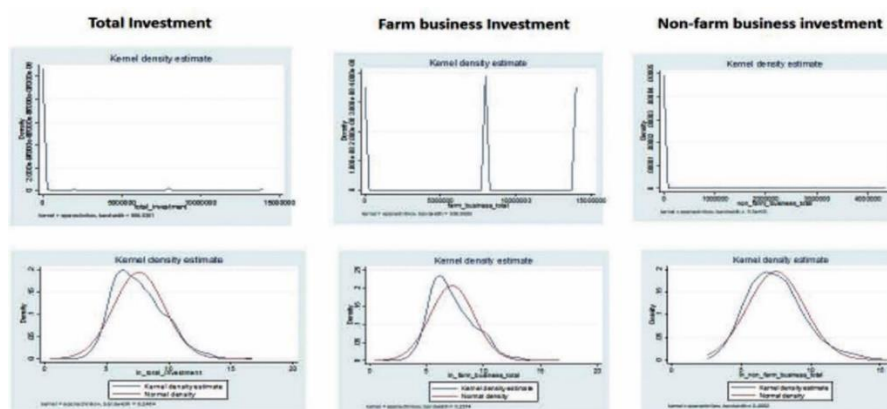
Total Investment

Farm business Investment

Non-farm business investment

Kernel density estimate

Density

total_investment

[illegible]

Kernel density estimate

Density

farm_business_total

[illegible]

Kernel density estimate

Density

non_farm_business_total

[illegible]

Kernel density estimate

Density

ln_total_investment

Kernel density estimate
Normal density

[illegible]

Kernel density estimate

Density

ln_farm_business_total

Kernel density estimate
Normal density

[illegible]

Kernel density estimate

Density

ln_non_farm_business_total

Kernel density estimate
Normal density

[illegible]